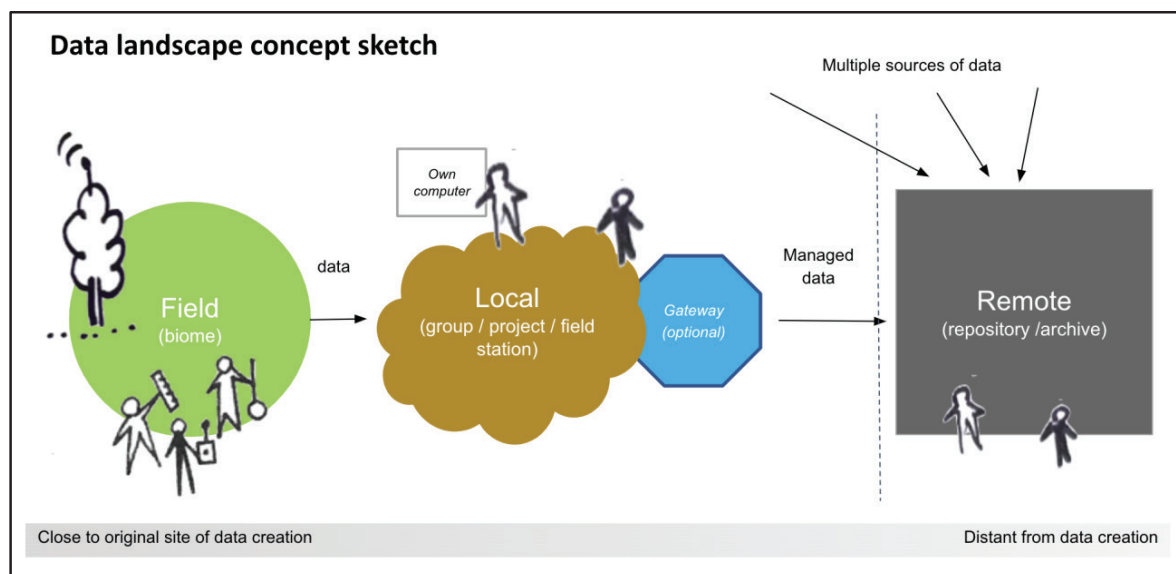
Data landscape concept sketch

Multiple sources of data

Own computer

data

Field
(biome)

Local
(group / project / field station)

Gateway
(optional)

Managed data

Remote
(repository /archive)

Close to original site of data creation

Distant from data creation